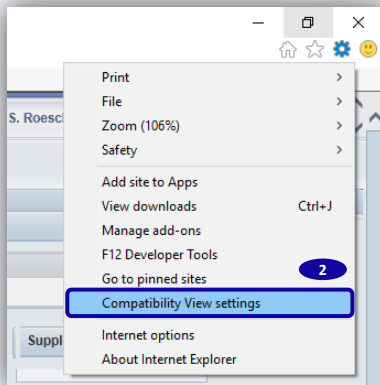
S. Roesc

Print
File
Zoom (106%)
Safety

Add site to Apps
View downloads Ctrl+J
Manage add-ons
F12 Developer Tools
Go to pinned sites
2
Compatibility View settings

Internet options
About Internet Explorer

Suppl